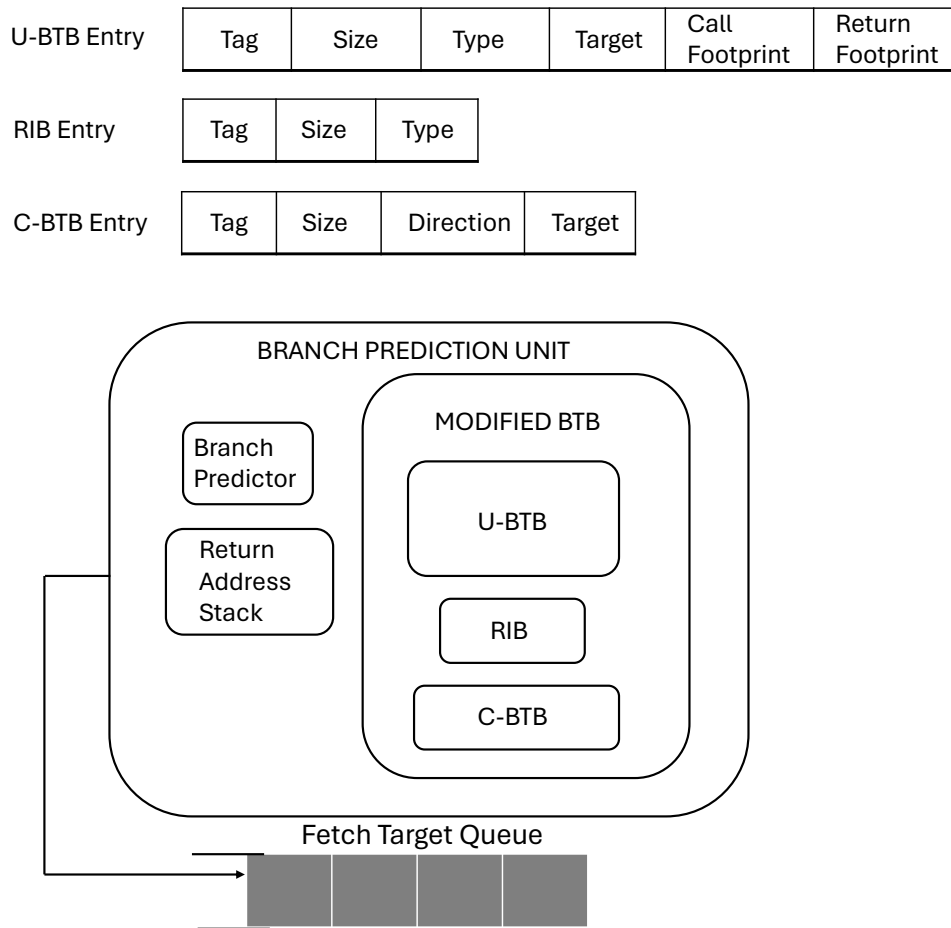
U-BTB Entry

| Tag | Size | Type | Target | Call Footprint | Return Footprint |
|---|---|---|---|---|---|

RIB Entry

| Tag | Size | Type |
|---|---|---|

C-BTB Entry

| Tag | Size | Direction | Target |
|---|---|---|---|

BRANCH PREDICTION UNIT

Branch Predictor

Return Address Stack

MODIFIED BTB

U-BTB

RIB

C-BTB

Fetch Target Queue